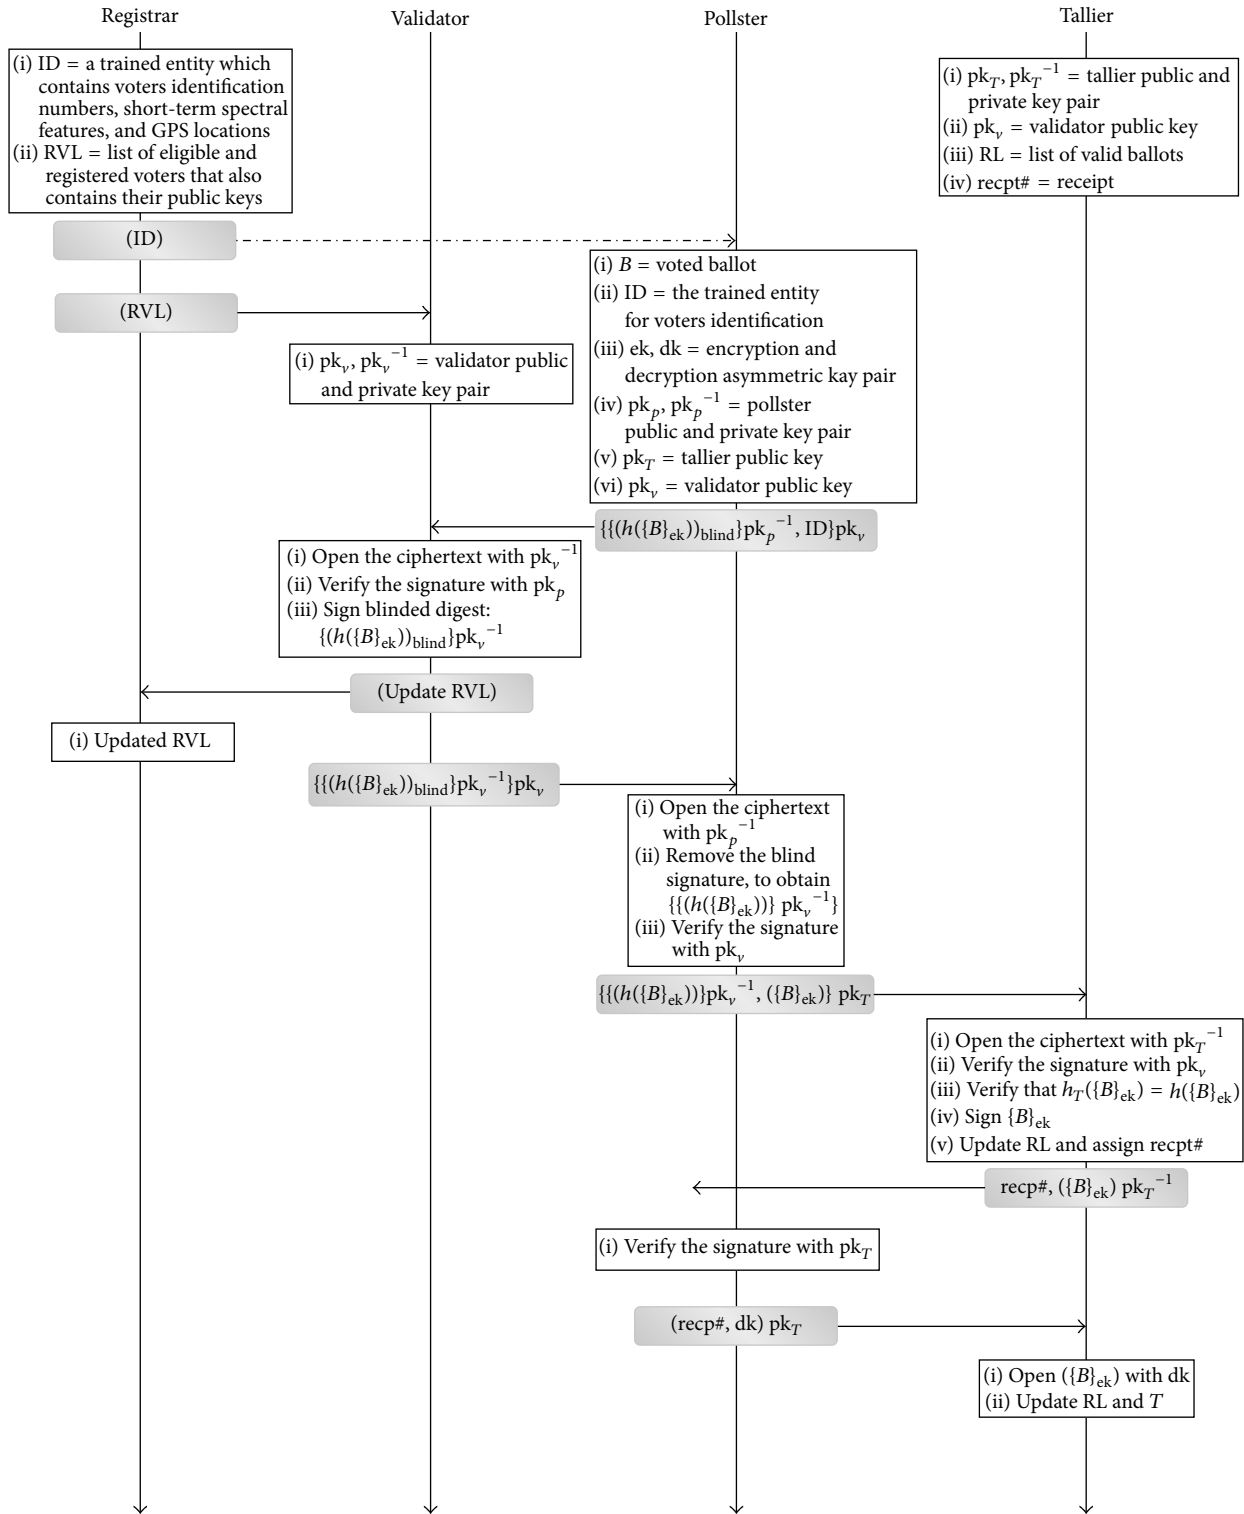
Registrar

Validator

Pollster

Tallier

(i) ID = a trained entity which contains voters identification numbers, short-term spectral features, and GPS locations
(ii) RVL = list of eligible and registered voters that also contains their public keys

(i) $pk_T$, $pk_T^{-1}$ = tallier public and private key pair
(ii) $pk_v$ = validator public key
(iii) RL = list of valid ballots
(iv) recpt# = receipt

(ID)

(i) $B$ = voted ballot
(ii) ID = the trained entity for voters identification
(iii) ek, dk = encryption and decryption asymmetric kay pair
(iv) $pk_p$, $pk_p^{-1}$ = pollster public and private key pair
(v) $pk_T$ = tallier public key
(vi) $pk_v$ = validator public key

(RVL)

(i) $pk_v$, $pk_v^{-1}$ = validator public and private key pair

$\{\{(h(\{B\}_{ek}))_{blind}\}pk_p^{-1}, ID\}pk_v$

(i) Open the ciphertext with $pk_v^{-1}$
(ii) Verify the signature with $pk_p$
(iii) Sign blinded digest: $\{(h(\{B\}_{ek}))_{blind}\}pk_v^{-1}$

(Update RVL)

(i) Updated RVL

$\{\{(h(\{B\}_{ek}))_{blind}\}pk_v^{-1}\}pk_v$

(i) Open the ciphertext with $pk_p^{-1}$
(ii) Remove the blind signature, to obtain $\{\{(h(\{B\}_{ek}))\}pk_v^{-1}\}$
(iii) Verify the signature with $pk_v$

$\{\{(h(\{B\}_{ek}))\}pk_v^{-1}, (\{B\}_{ek})\}pk_T$

(i) Open the ciphertext with $pk_T^{-1}$
(ii) Verify the signature with $pk_v$
(iii) Verify that $h_T(\{B\}_{ek}) = h(\{B\}_{ek})$
(iv) Sign $\{B\}_{ek}$
(v) Update RL and assign recpt#

recp#, $(\{B\}_{ek})\ pk_T^{-1}$

(i) Verify the signature with $pk_T$

(recp#, dk) $pk_T$

(i) Open $(\{B\}_{ek})$ with dk
(ii) Update RL and $T$